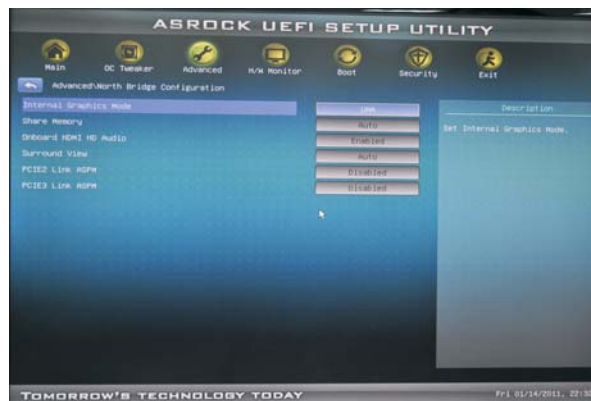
ASROCK UEFI SETUP UTILITY

Main
OC Tweaker
Advanced
H/W Monitor
Boot
Security
Exit

Advanced\North Bridge Configuration

| | |
|---|---|
| Internal Graphics Mode | UMA |
| Share Memory | Auto |
| Onboard HDMI HD Audio | Enabled |
| Surround View | Auto |
| PCIE2 Link ASPM | Disabled |
| PCIE3 Link ASPM | Disabled |

Description

Set Internal Graphics Mode.

TOMORROW'S TECHNOLOGY TODAY

Fri 01/14/2011, 22:3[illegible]